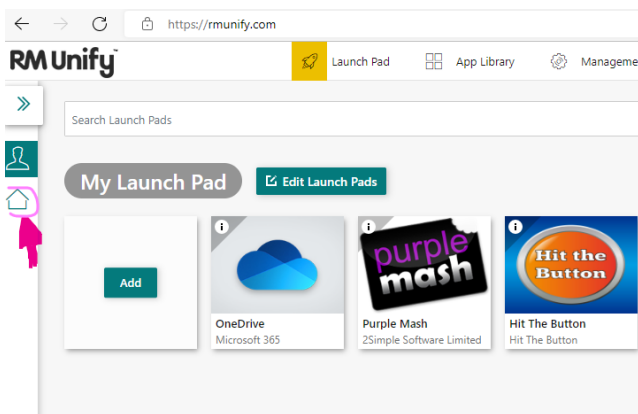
https://rmunify.com

RM Unify™

Launch Pad
App Library
Manageme

Search Launch Pads

My Launch Pad
Edit Launch Pads

Add

OneDrive
Microsoft 365

purple mash
Purple Mash
2Simple Software Limited

Hit the Button
Hit The Button
Hit The Button